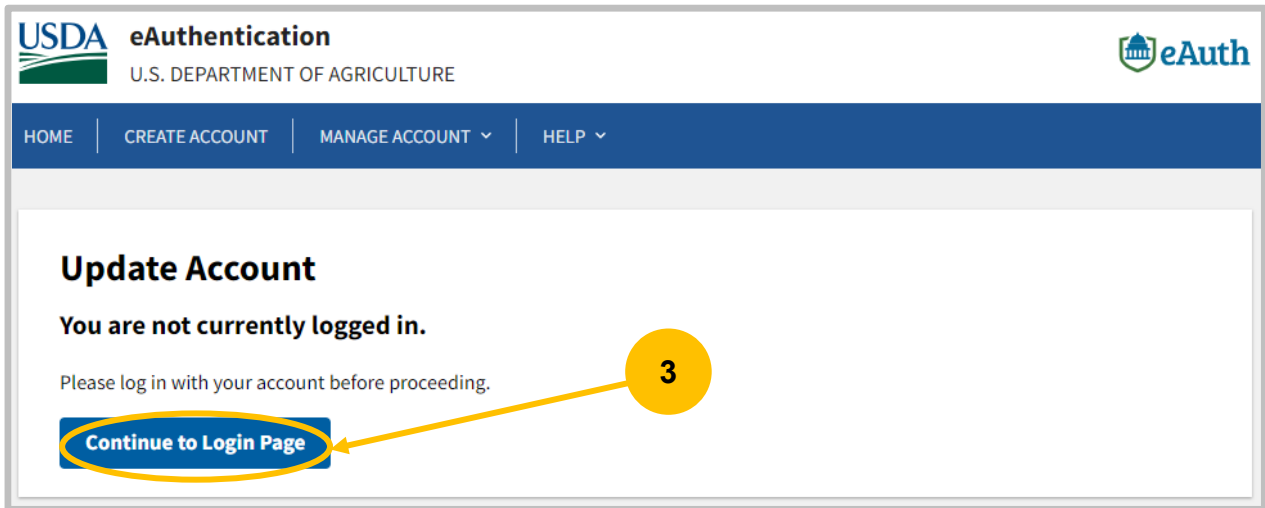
USDA

eAuthentication

U.S. DEPARTMENT OF AGRICULTURE

eAuth

HOME CREATE ACCOUNT MANAGE ACCOUNT HELP

Update Account

You are not currently logged in.

Please log in with your account before proceeding.

3

Continue to Login Page